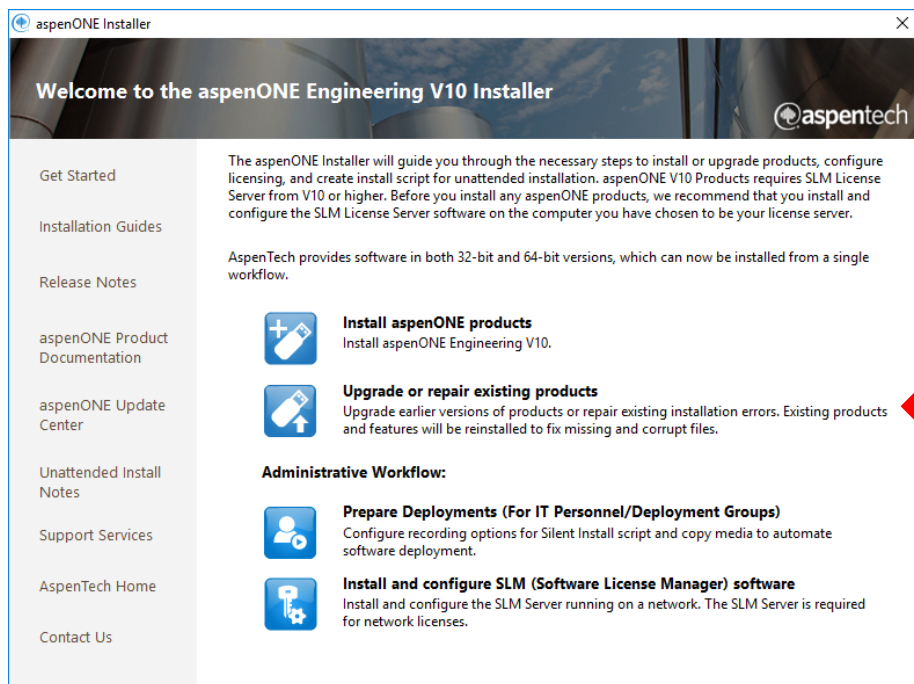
aspenONE Installer

Welcome to the aspenONE Engineering V10 Installer

aspentech

Get Started

Installation Guides

Release Notes

aspenONE Product Documentation

aspenONE Update Center

Unattended Install Notes

Support Services

AspenTech Home

Contact Us

The aspenONE Installer will guide you through the necessary steps to install or upgrade products, configure licensing, and create install script for unattended installation. aspenONE V10 Products requires SLM License Server from V10 or higher. Before you install any aspenONE products, we recommend that you install and configure the SLM License Server software on the computer you have chosen to be your license server.

AspenTech provides software in both 32-bit and 64-bit versions, which can now be installed from a single workflow.

Install aspenONE products
Install aspenONE Engineering V10.

Upgrade or repair existing products
Upgrade earlier versions of products or repair existing installation errors. Existing products and features will be reinstalled to fix missing and corrupt files.

Administrative Workflow:

Prepare Deployments (For IT Personnel/Deployment Groups)
Configure recording options for Silent Install script and copy media to automate software deployment.

Install and configure SLM (Software License Manager) software
Install and configure the SLM Server running on a network. The SLM Server is required for network licenses.